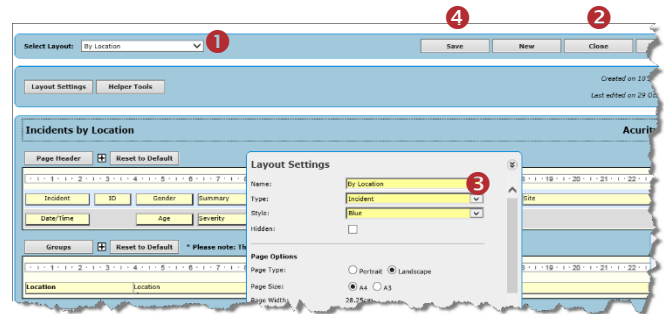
Select Layout: By Location
1
4
2
Save
New
Close
Layout Settings
Helper Tools
Created on 10
Last edited on 29 Oc
Incidents by Location
Acuity
Page Header
Reset to Default
· 1 · · · 2 · · · 3 · · · 4 · · · 5 · · · 6 · · · 7 · · · 8
· 19 · · · 20 · · · 21 · · · 22
Incident
ID
Gender
Summary
Site
Date/Time
Age
Severity
Groups
Reset to Default
* Please note: Th
Location
Location
Layout Settings
Name:
By Location
3
Type:
Incident
Style:
Blue
Hidden:
Page Options
Page Type:
Portrait
Landscape
Page Size:
A4
A3
Page Width:
28.25